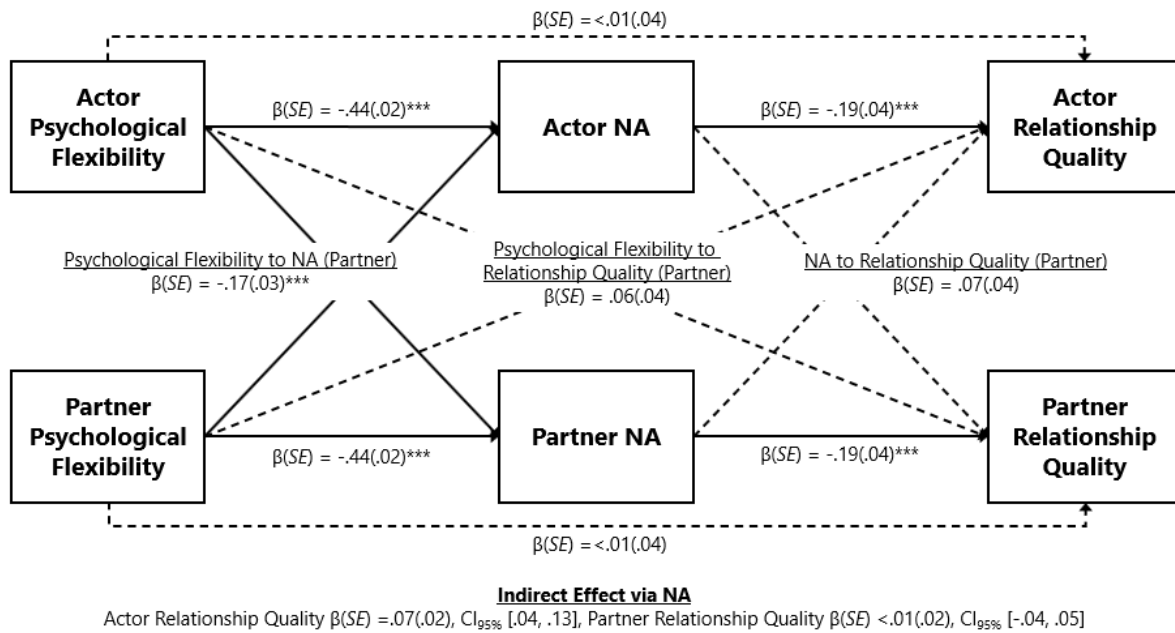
β(SE) = <.01(.04)

Actor Psychological Flexibility

β(SE) = -.44(.02)***

Actor NA

β(SE) = -.19(.04)***

Actor Relationship Quality

Psychological Flexibility to NA (Partner)
β(SE) = -.17(.03)***

Psychological Flexibility to Relationship Quality (Partner)
β(SE) = .06(.04)

NA to Relationship Quality (Partner)
β(SE) = .07(.04)

Partner Psychological Flexibility

β(SE) = -.44(.02)***

Partner NA

β(SE) = -.19(.04)***

Partner Relationship Quality

β(SE) = <.01(.04)

Indirect Effect via NA
Actor Relationship Quality β(SE) =.07(.02), $CI_{95\%}$ [.04, .13], Partner Relationship Quality β(SE) <.01(.02), $CI_{95\%}$ [-.04, .05]